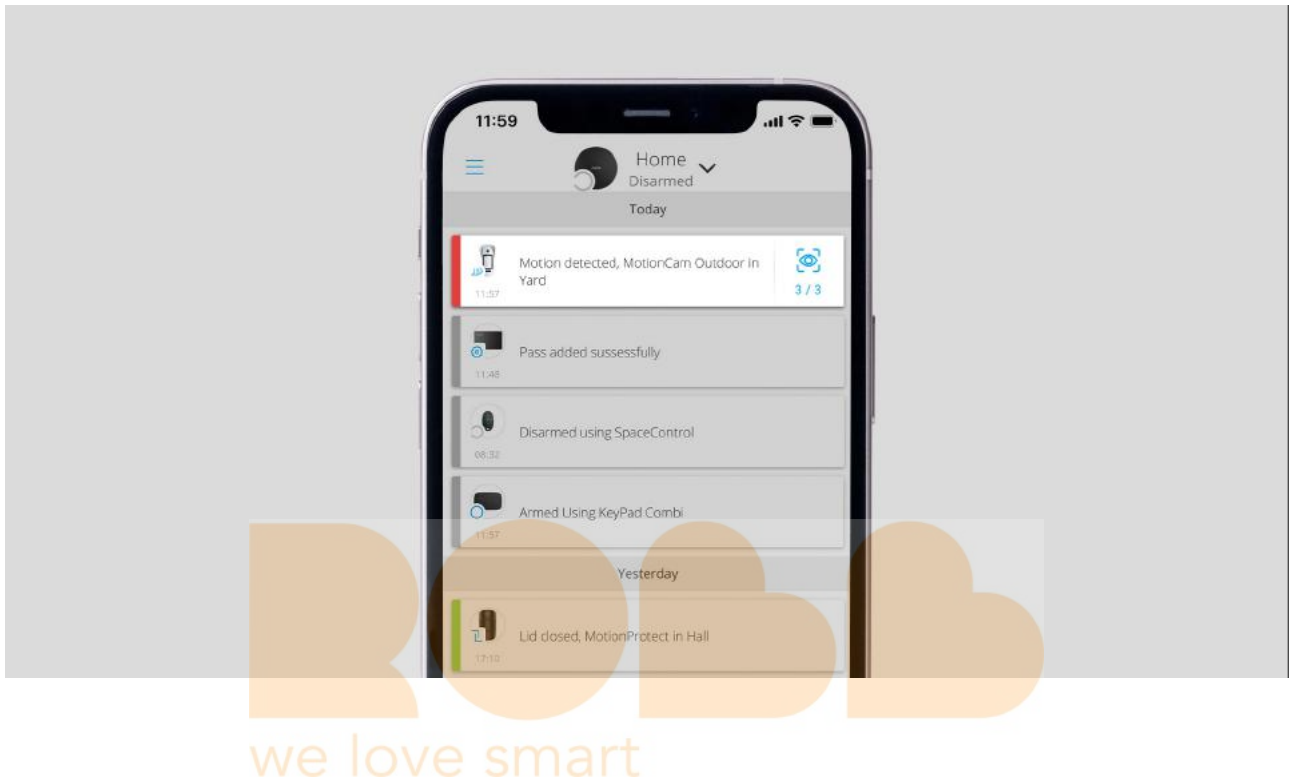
11:59

Home
Disarmed

Today

Motion detected, MotionCam Outdoor in Yard
11:57
3 / 3

Pass added sussessfully
11:48

Disarmed using SpaceControl
08:32

Armed Using KeyPad Combi
11:57

Yesterday

Lid closed, MotionProtect in Hall
17:10

ROBB
we love smart